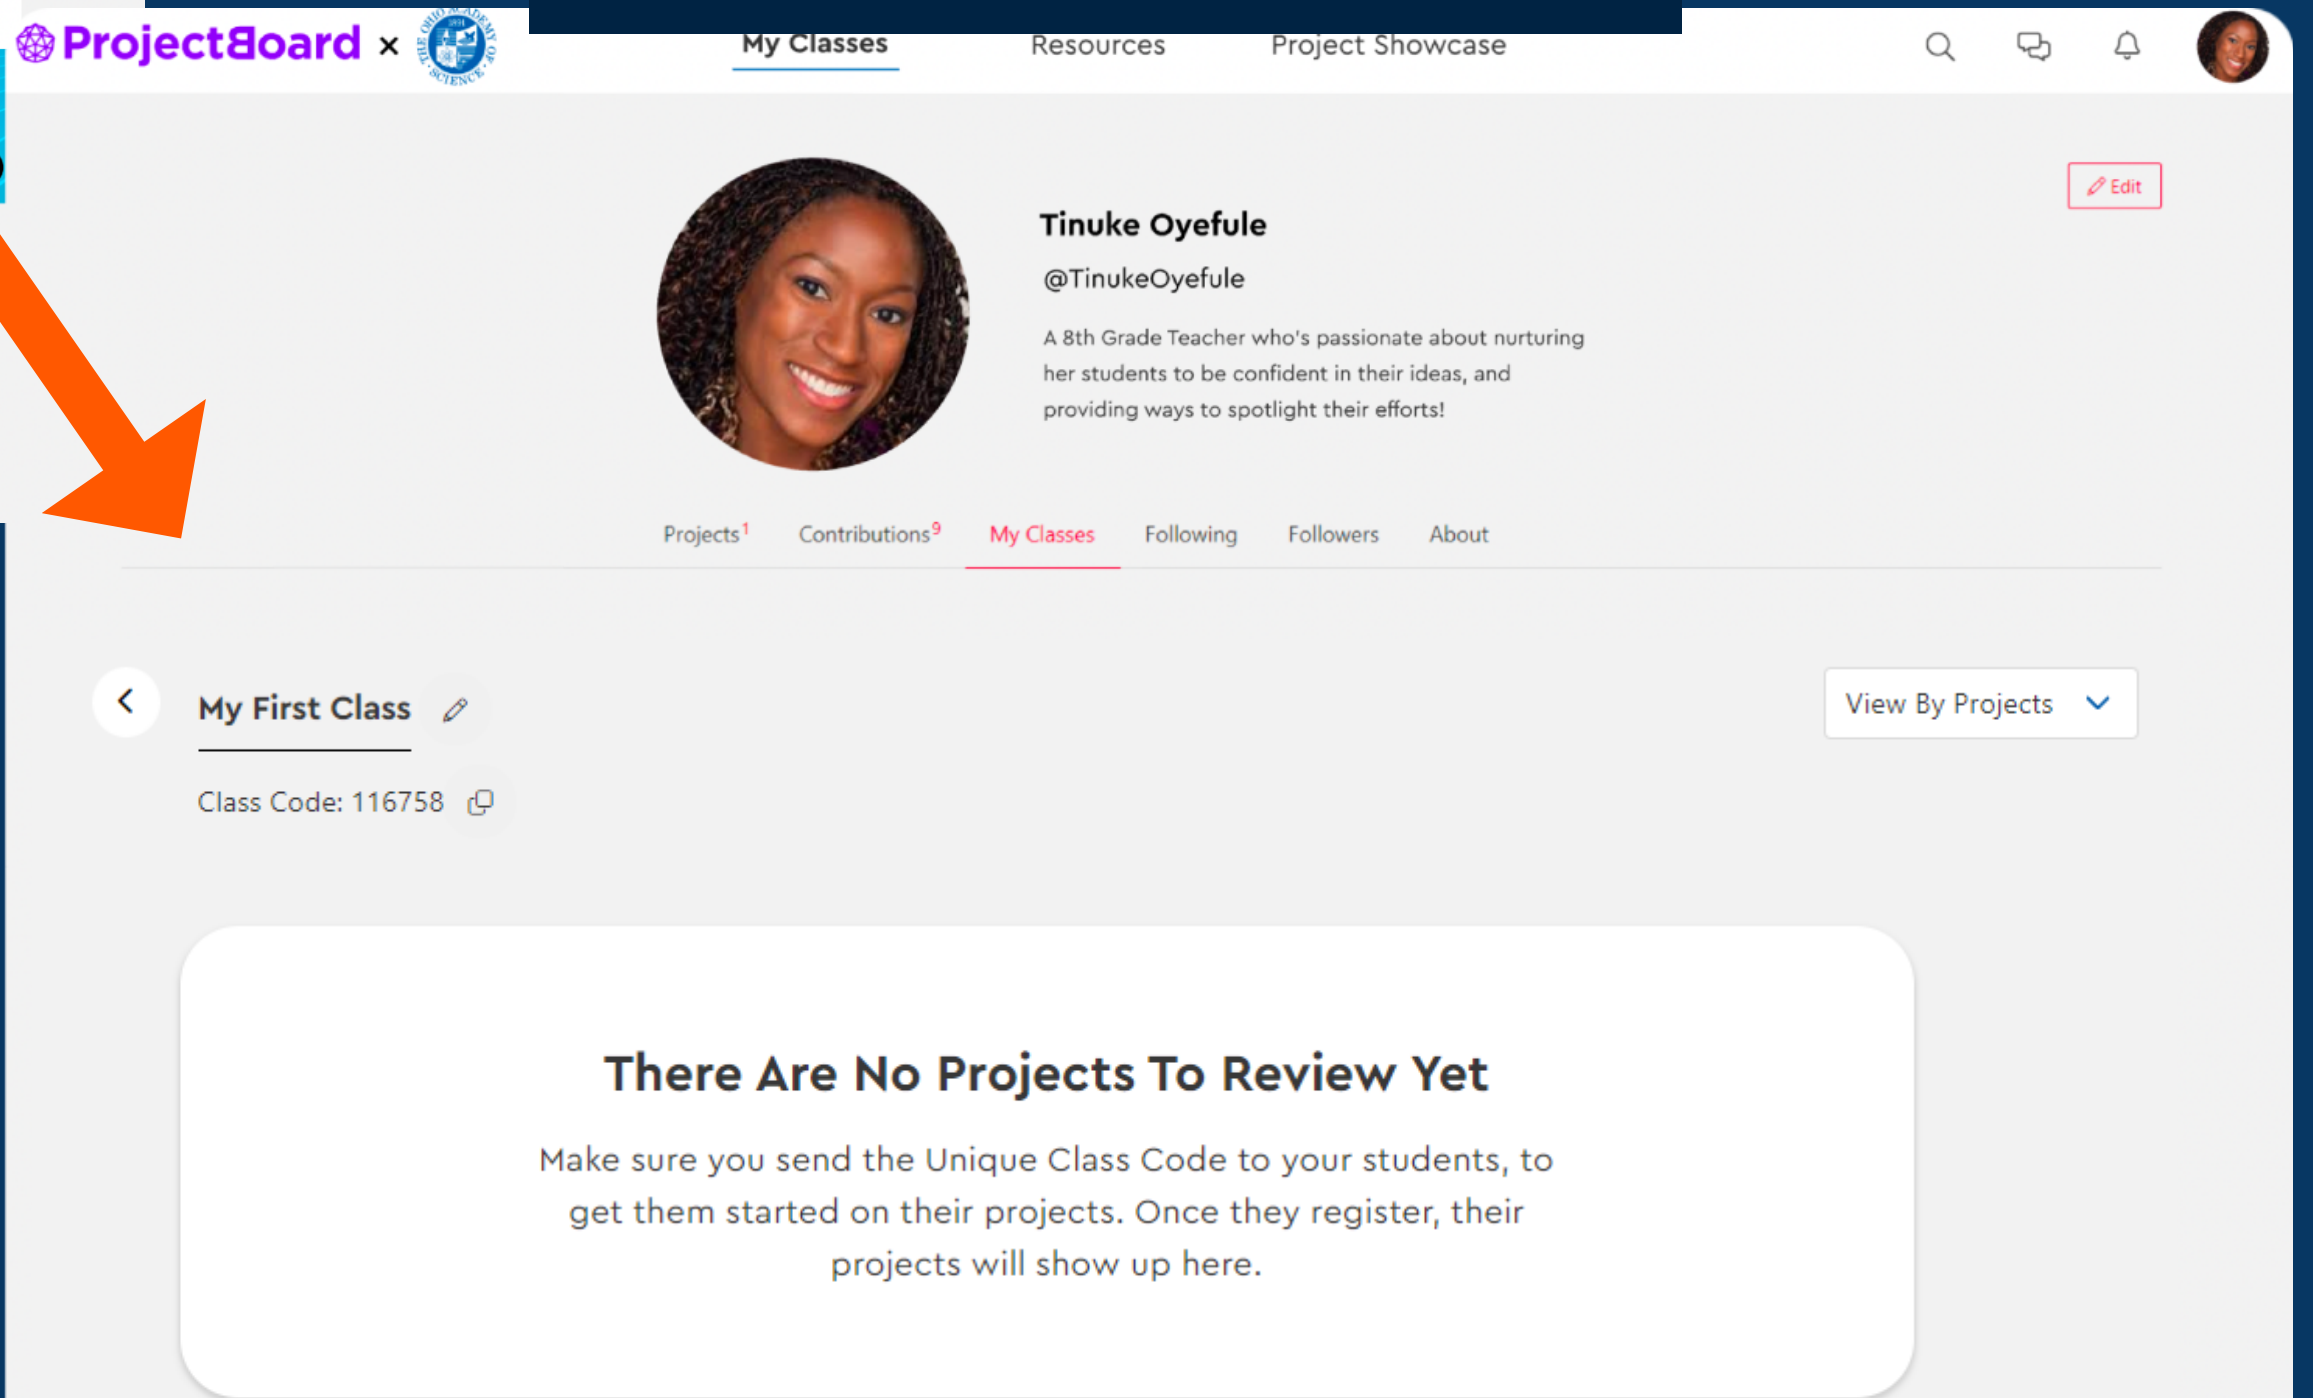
ProjectBoard × THE OHIO ACADEMY OF SCIENCE

My Classes Resources Project Showcase

Edit

Tinuke Oyefule

@TinukeOyefule

A 8th Grade Teacher who's passionate about nurturing her students to be confident in their ideas, and providing ways to spotlight their efforts!

Projects$^1$ Contributions$^9$ My Classes Following Followers About

My First Class

View By Projects

Class Code: 116758

There Are No Projects To Review Yet

Make sure you send the Unique Class Code to your students, to get them started on their projects. Once they register, their projects will show up here.